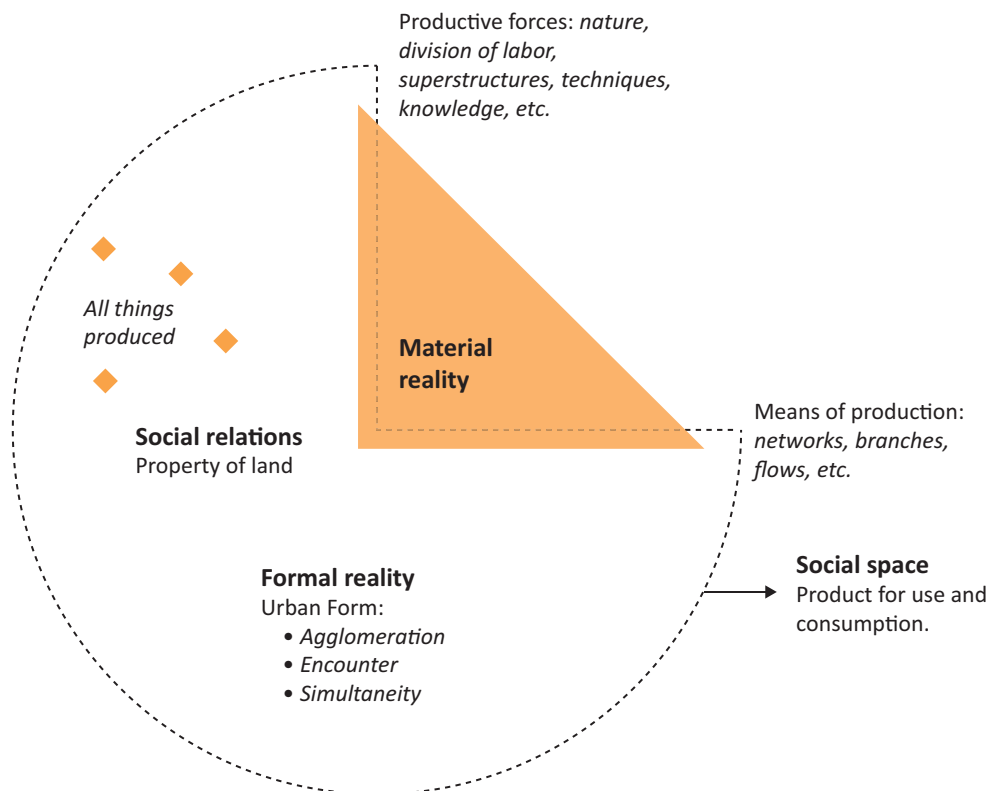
Productive forces: *nature, division of labor, superstructures, techniques, knowledge, etc.*

*All things produced*

**Material reality**

Means of production: *networks, branches, flows, etc.*

**Social relations**
Property of land

**Formal reality**
Urban Form:
• *Agglomeration*
• *Encounter*
• *Simultaneity*

**Social space**
Product for use and consumption.